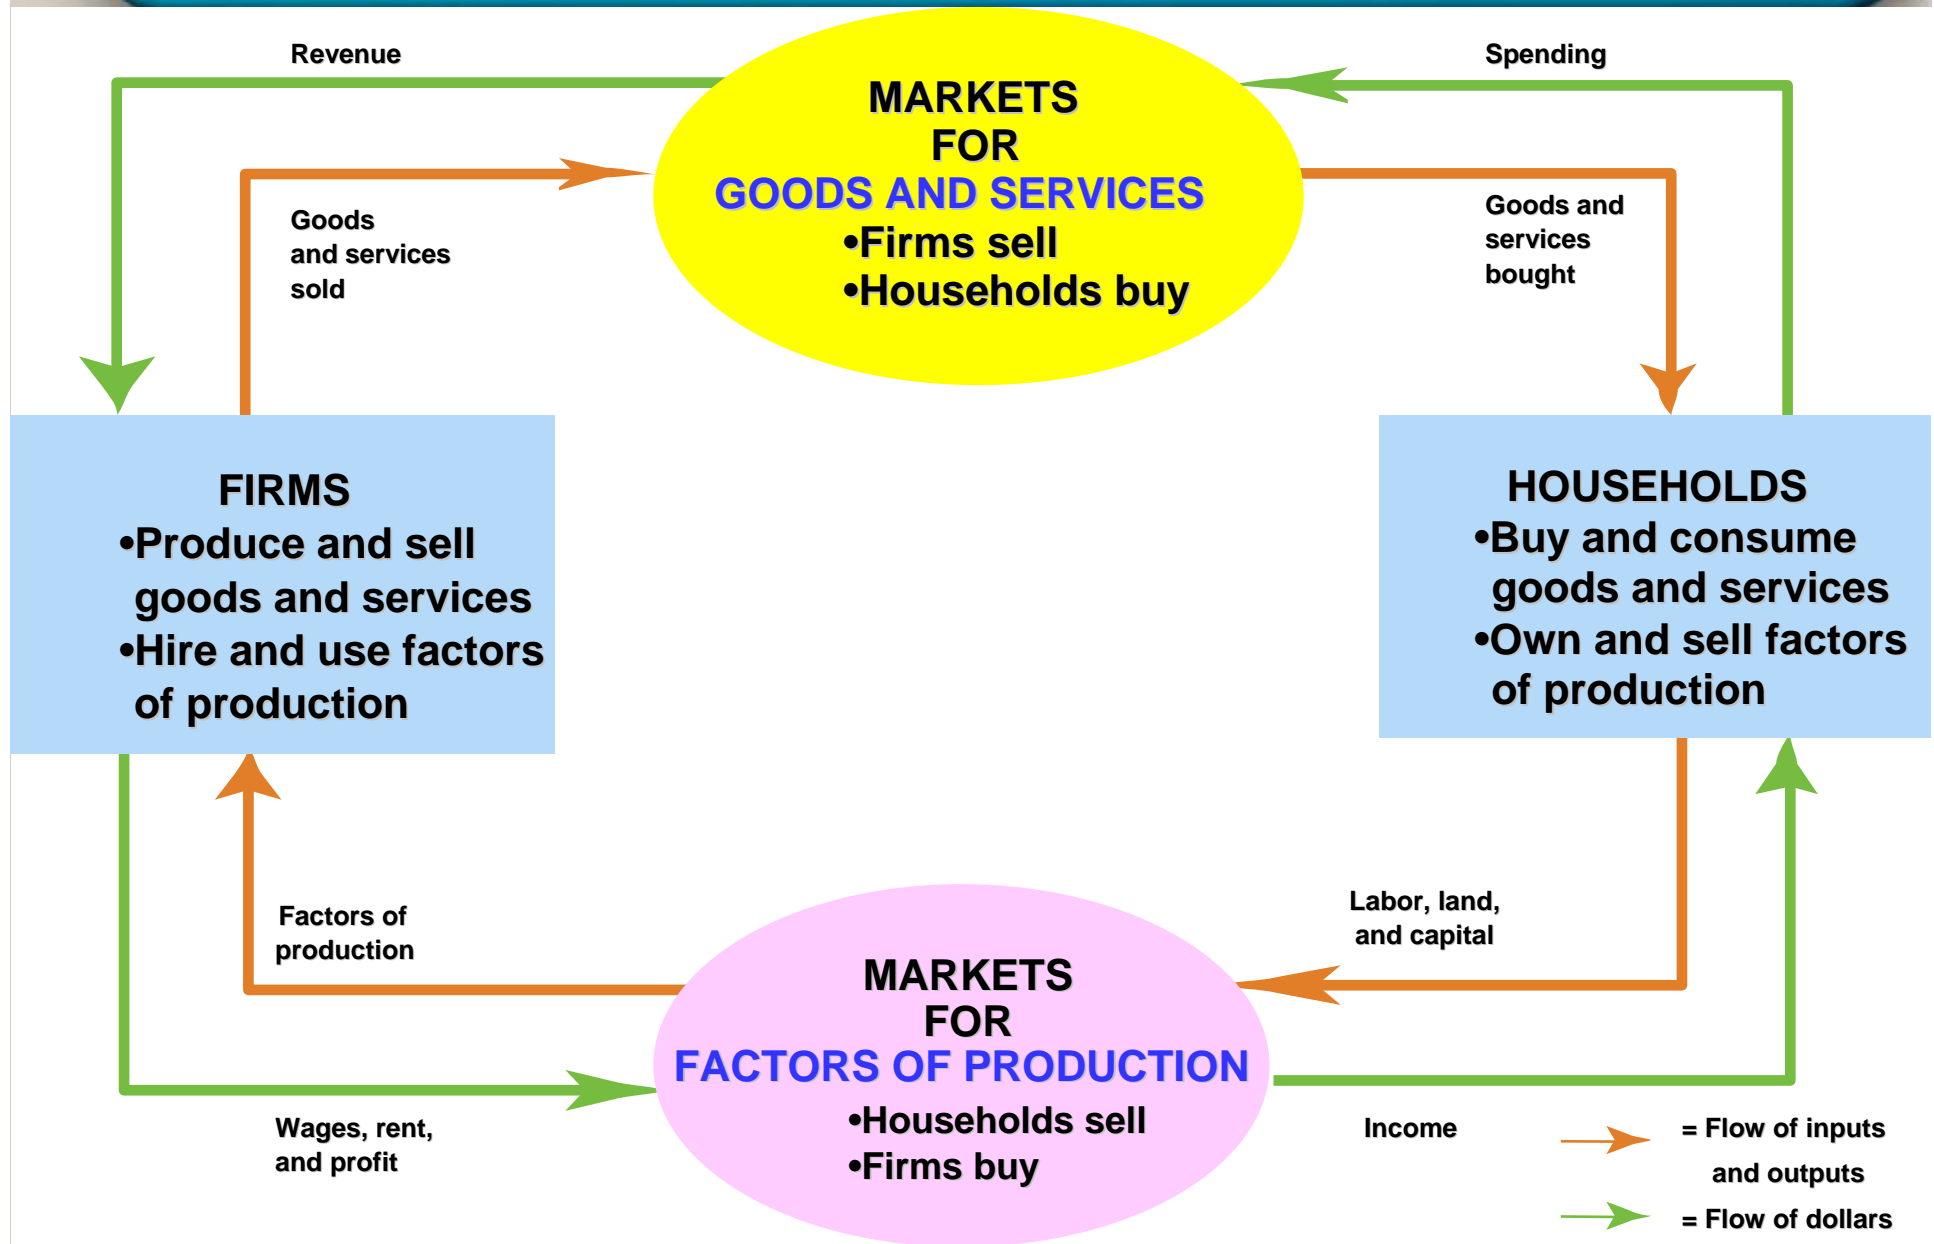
Revenue

Spending

MARKETS
FOR
GOODS AND SERVICES
•Firms sell
•Households buy

Goods and services sold

Goods and services bought

FIRMS
•Produce and sell goods and services
•Hire and use factors of production

HOUSEHOLDS
•Buy and consume goods and services
•Own and sell factors of production

Factors of production

Labor, land, and capital

MARKETS
FOR
FACTORS OF PRODUCTION
•Households sell
•Firms buy

Wages, rent, and profit

Income

= Flow of inputs and outputs

= Flow of dollars